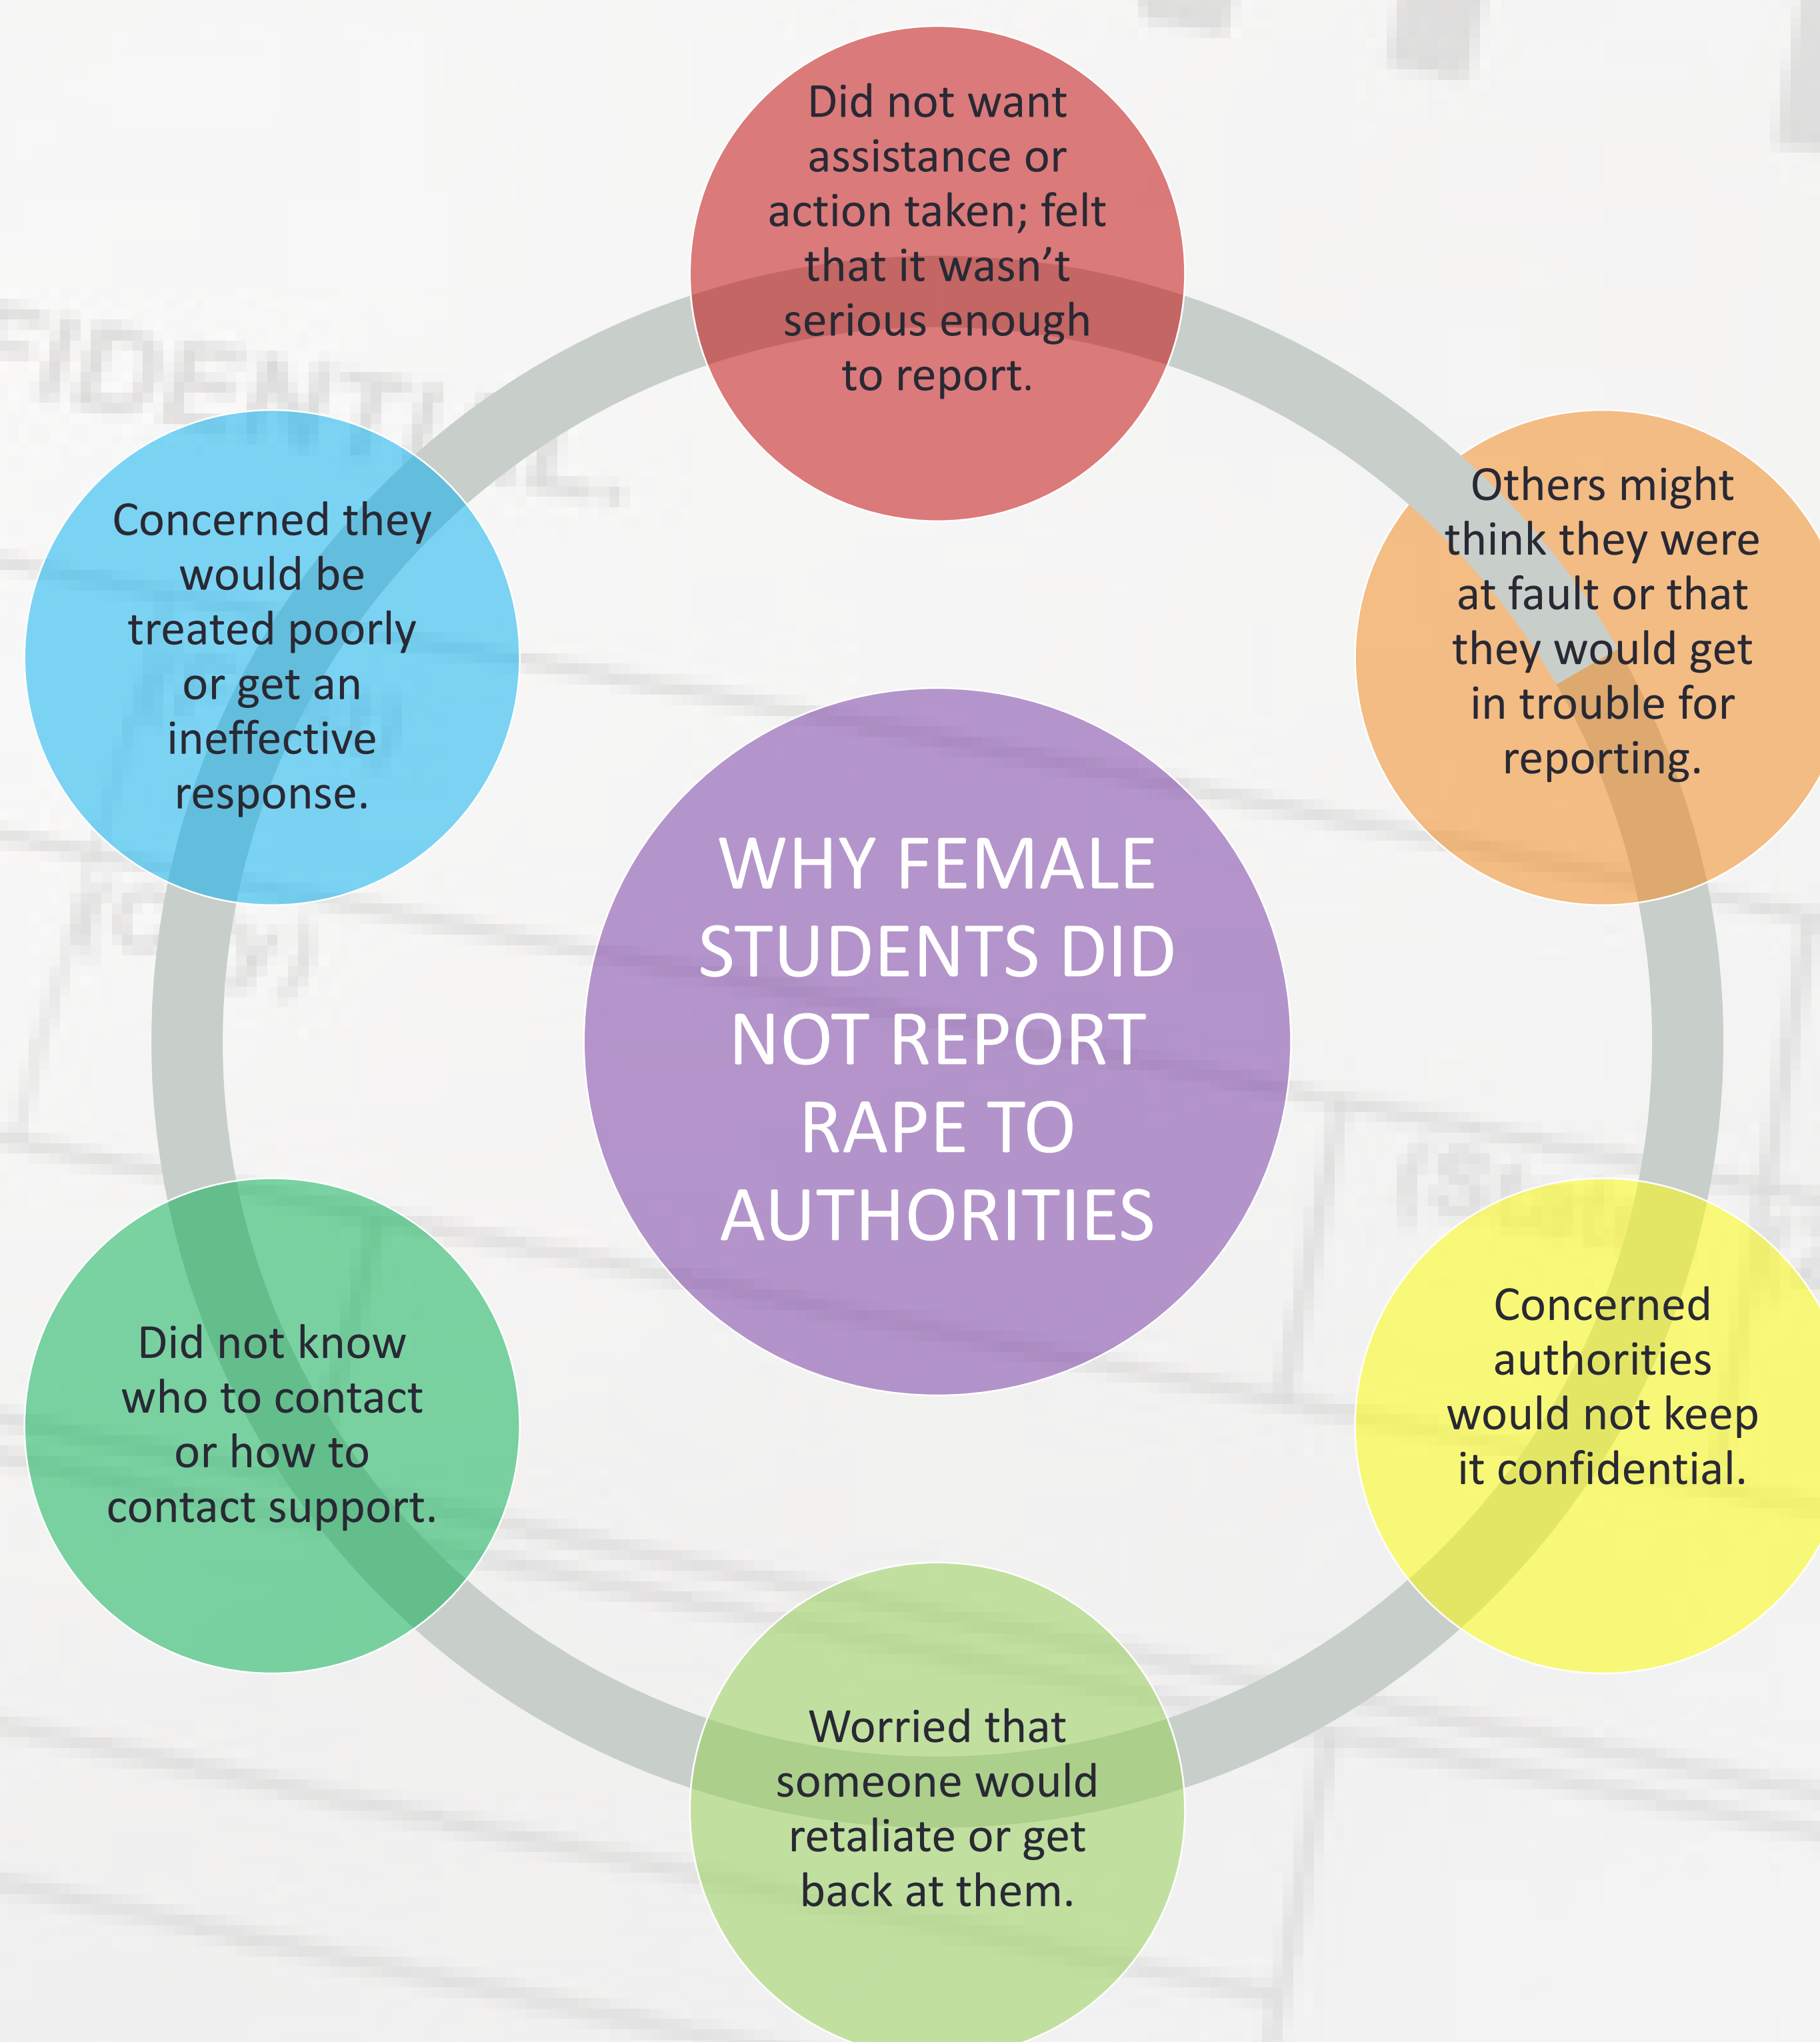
WHY FEMALE STUDENTS DID NOT REPORT RAPE TO AUTHORITIES

Did not want assistance or action taken; felt that it wasn't serious enough to report.

Others might think they were at fault or that they would get in trouble for reporting.

Concerned authorities would not keep it confidential.

Worried that someone would retaliate or get back at them.

Did not know who to contact or how to contact support.

Concerned they would be treated poorly or get an ineffective response.

FIDENTIAL